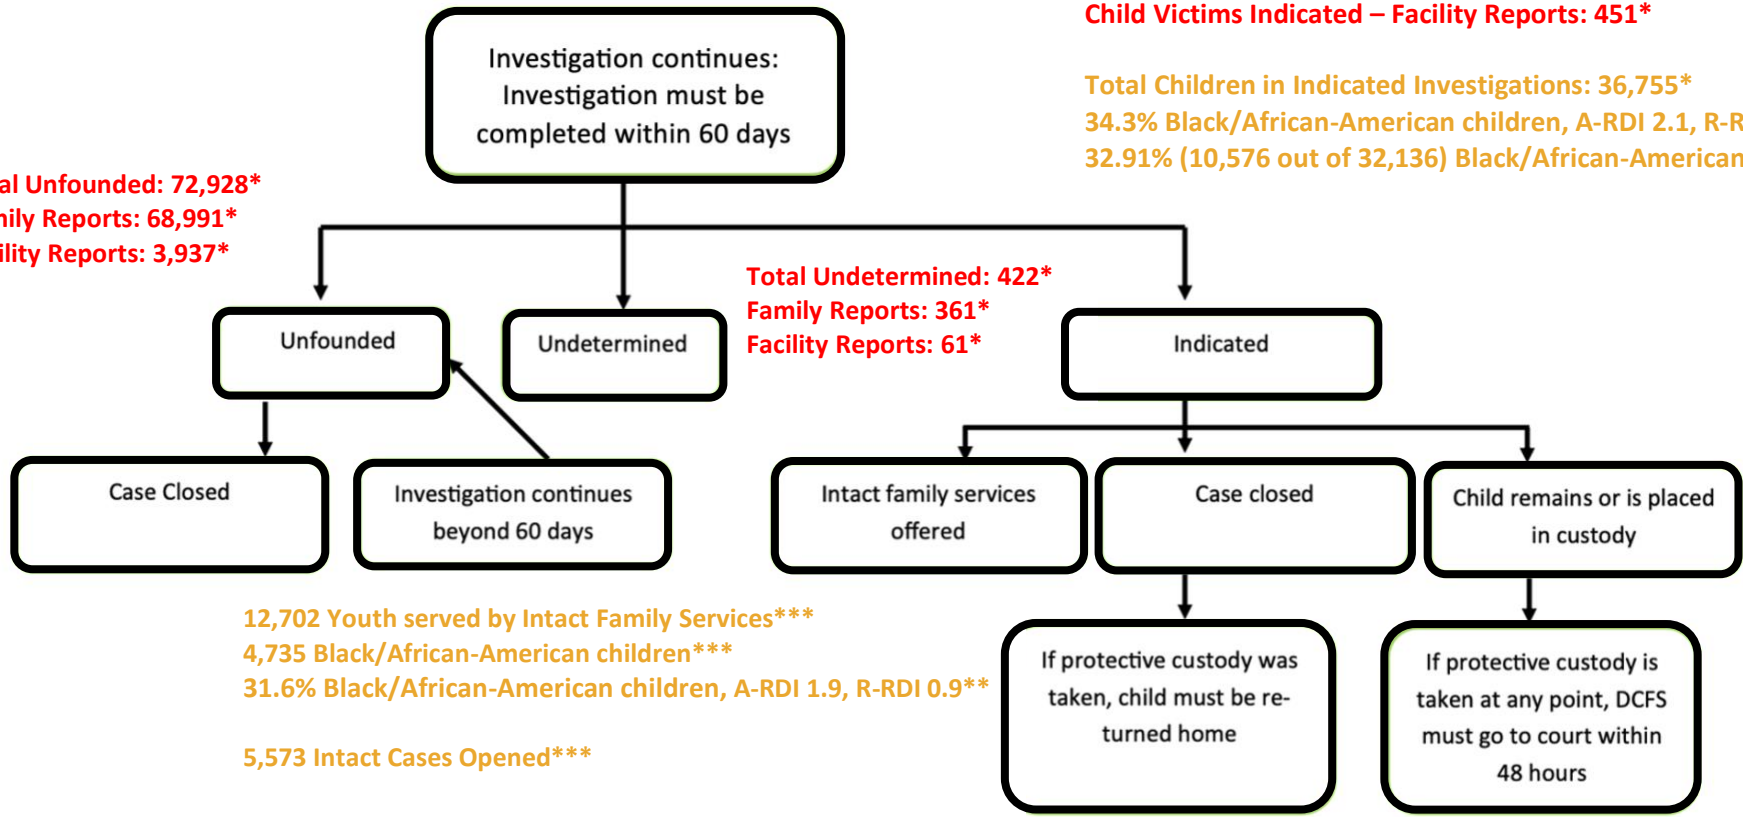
Investigation continues: Investigation must be completed within 60 days

Child Victims Indicated – Facility Reports: 451*

Total Children in Indicated Investigations: 36,755*
34.3% Black/African-American children, A-RDI 2.1, R-R
32.91% (10,576 out of 32,136) Black/African-American

al Unfounded: 72,928*
nily Reports: 68,991*
ility Reports: 3,937*

Total Undetermined: 422*
Family Reports: 361*
Facility Reports: 61*

Unfounded

Undetermined

Indicated

Case Closed

Investigation continues beyond 60 days

Intact family services offered

Case closed

Child remains or is placed in custody

12,702 Youth served by Intact Family Services***
4,735 Black/African-American children***
31.6% Black/African-American children, A-RDI 1.9, R-RDI 0.9**

5,573 Intact Cases Opened***

If protective custody was taken, child must be returned home

If protective custody is taken at any point, DCFS must go to court within 48 hours